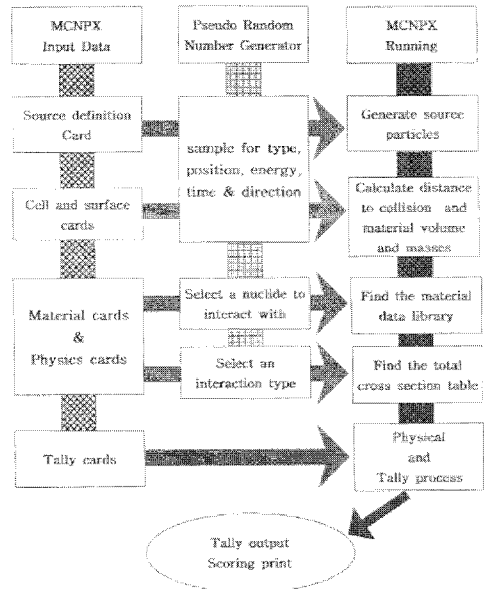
MCNPX
Input Data

Pseudo Random
Number Generator

MCNPX
Running

Source definition
Card

sample for type, position, energy, time & direction

Generate source particles

Cell and surface cards

Calculate distance to collision and material volume and masses

Material cards
&
Physics cards

Select a nuclide to interact with

Find the material data library

Select an interaction type

Find the total cross section table

Tally cards

Physical
and
Tally process

Tally output
Scoring print